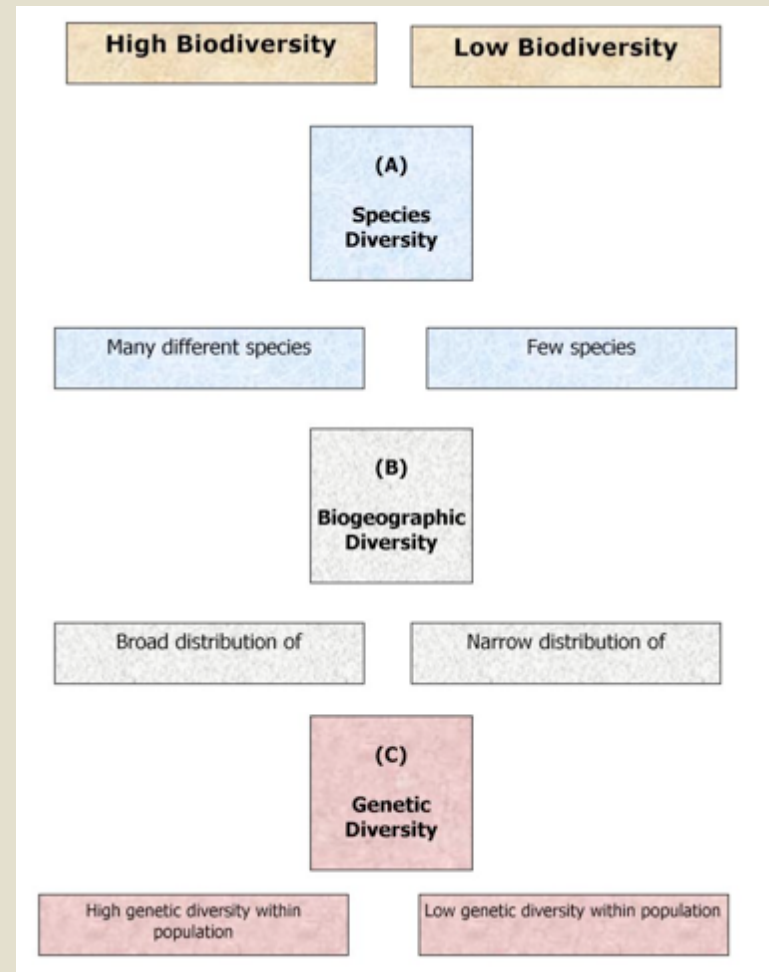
High Biodiversity

Low Biodiversity

(A)

Species Diversity

Many different species

Few species

(B)

Biogeographic Diversity

Broad distribution of

Narrow distribution of

(C)

Genetic Diversity

High genetic diversity within population

Low genetic diversity within population